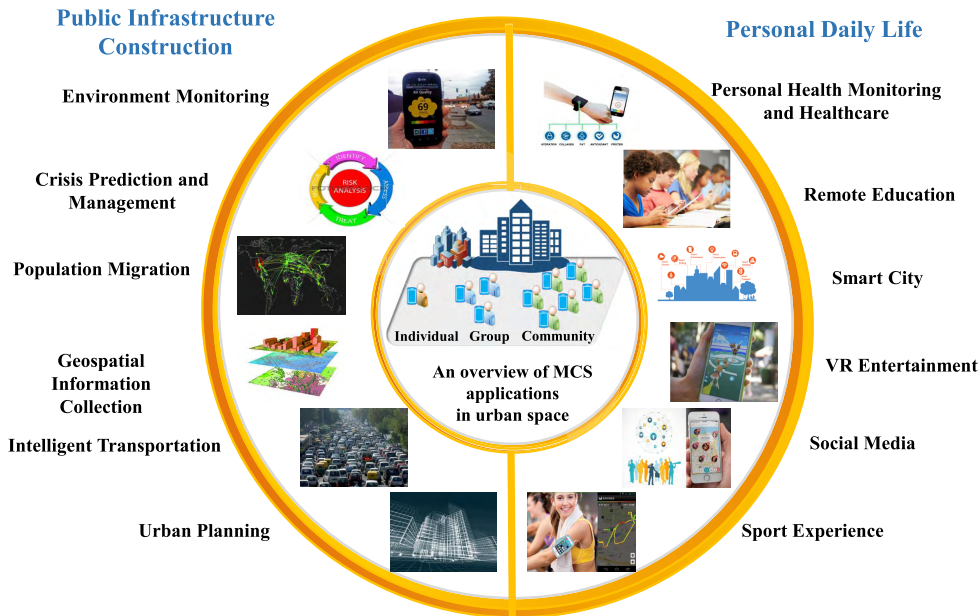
Public Infrastructure Construction

Personal Daily Life

Environment Monitoring

Crisis Prediction and Management

Population Migration

Geospatial Information Collection

Intelligent Transportation

Urban Planning

Personal Health Monitoring and Healthcare

Remote Education

Smart City

VR Entertainment

Social Media

Sport Experience

69

RISK ANALYSIS

IDENTIFY

ASSESS

TREAT

Individual Group Community

An overview of MCS applications in urban space